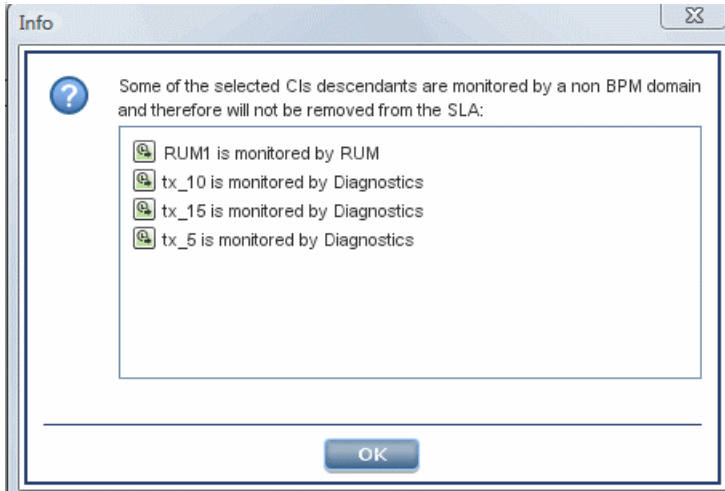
Info

Some of the selected CIs descendants are monitored by a non BPM domain and therefore will not be removed from the SLA:

RUM1 is monitored by RUM
tx_10 is monitored by Diagnostics
tx_15 is monitored by Diagnostics
tx_5 is monitored by Diagnostics

OK